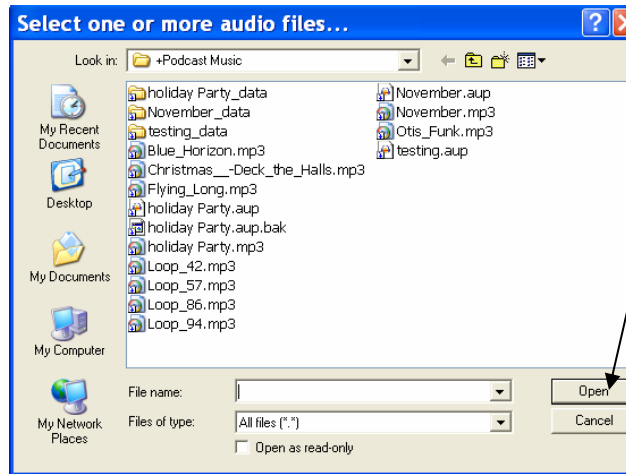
Select one or more audio files...

Look in: +Podcast Music

My Recent Documents

Desktop

My Documents

My Computer

My Network Places

holiday Party_data
November_data
testing_data
Blue_Horizon.mp3
Christmas__-Deck_the_Halls.mp3
Flying_Long.mp3
holiday Party.aup
holiday Party.aup.bak
holiday Party.mp3
Loop_42.mp3
Loop_57.mp3
Loop_86.mp3
Loop_94.mp3

November.aup
November.mp3
Otis_Funk.mp3
testing.aup

File name:
Files of type: All files (*.*)
Open as read-only

Open
Cancel